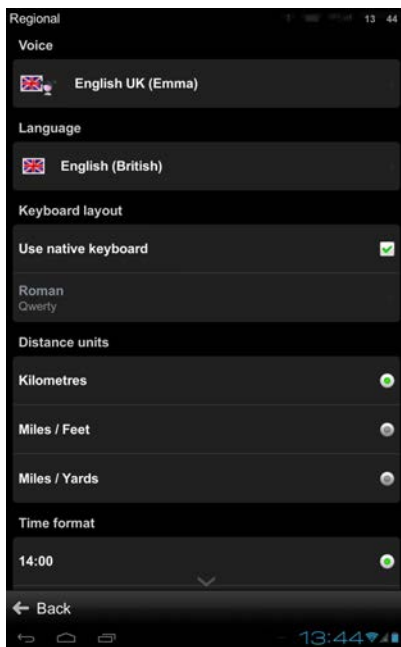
Regional 13 44

Voice

English UK (Emma)

Language

English (British)

Keyboard layout

Use native keyboard

Roman
Qwerty

Distance units

Kilometres

Miles / Feet

Miles / Yards

Time format

14:00

← Back

13:44